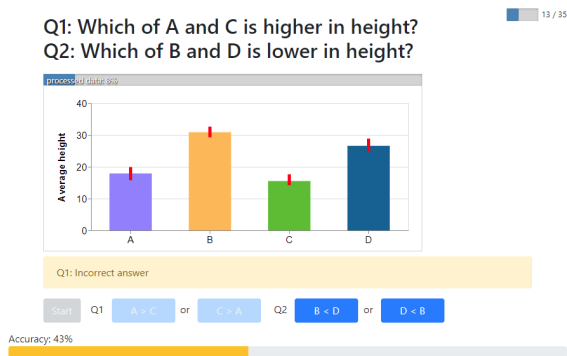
13 / 35

Q1: Which of A and C is higher in height?
Q2: Which of B and D is lower in height?

processed data: 8%

40
30
20
10
0
Average height
A
B
C
D

Q1: Incorrect answer

Start Q1 A > C or C > A Q2 B < D or D < B

Accuracy: 43%